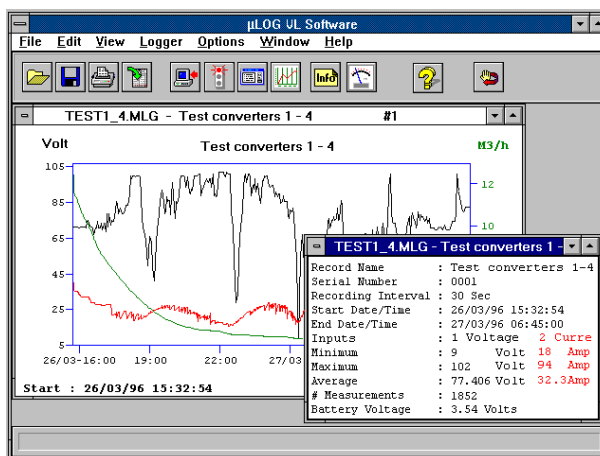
µLOG UL Software

File Edit View Logger Options Window Help

Info

TEST1_4.MLG - Test converters 1 - 4 #1

Volt

Test converters 1 - 4

M3/h

105

85

65

45

25

5

12

10

26/03-16:00 19:00 22:00 27/03

Start : 26/03/96 15:32:54

TEST1_4.MLG - Test converters 1 -

Record Name : Test converters 1-4
Serial Number : 0001
Recording Interval : 30 Sec
Start Date/Time : 26/03/96 15:32:54
End Date/Time : 27/03/96 06:45:00
Inputs : 1 Voltage 2 Curre
Minimum : 9 Volt 18 Amp
Maximum : 102 Volt 94 Amp
Average : 77.406 Volt 32.3Amp
# Measurements : 1852
Battery Voltage : 3.54 Volts